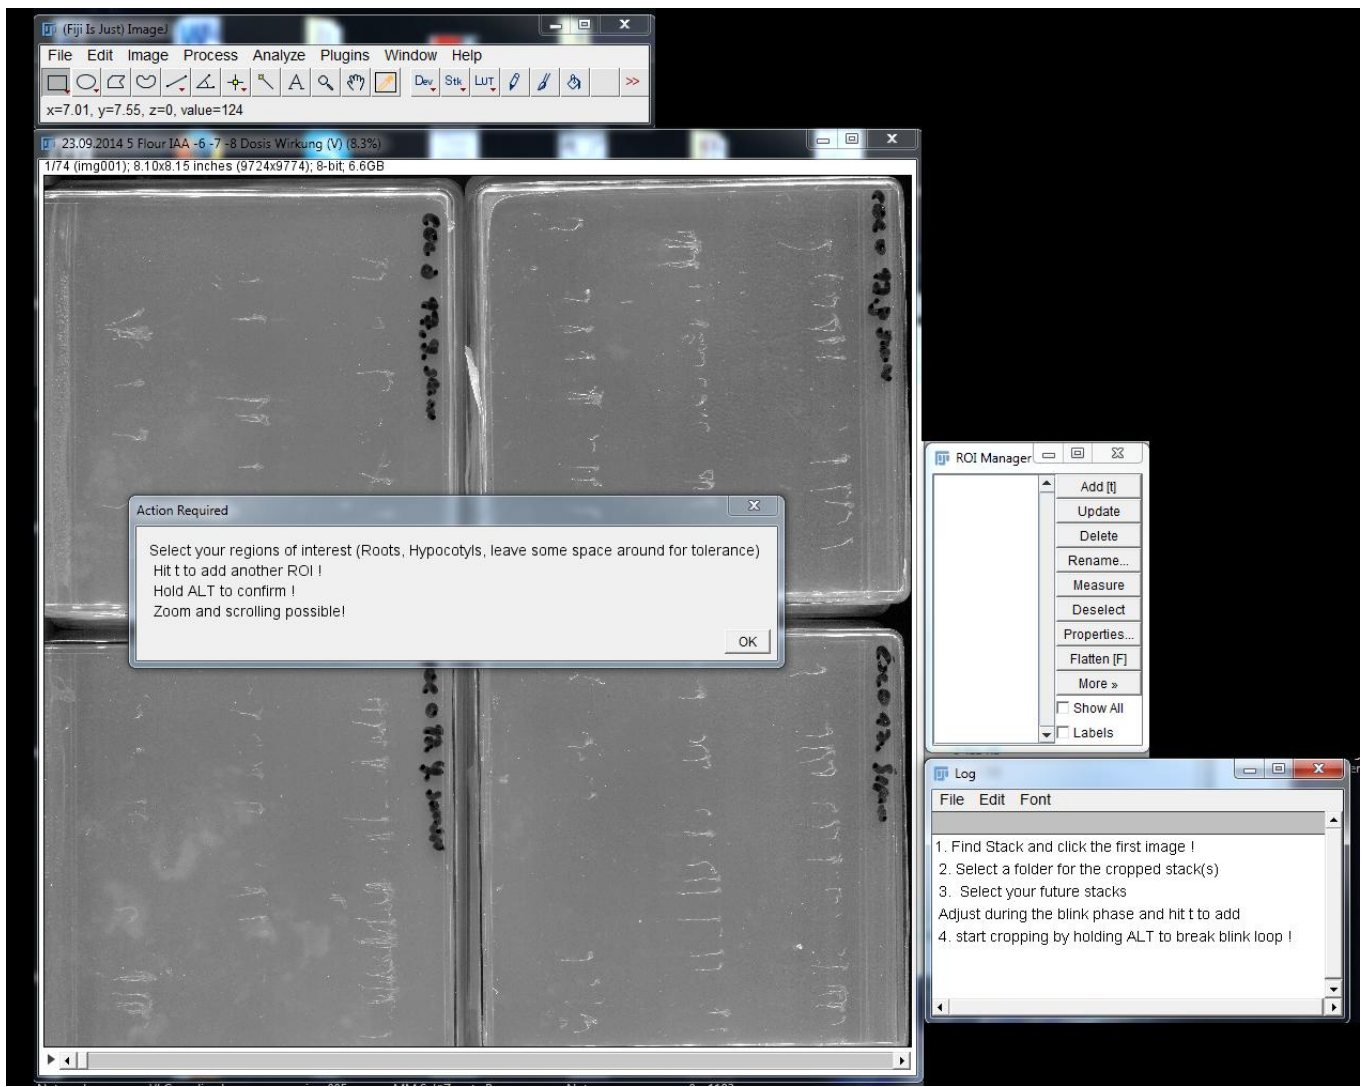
(Fiji Is Just) ImageJ

File Edit Image Process Analyze Plugins Window Help

Dev Stk LUT >>

x=7.01, y=7.55, z=0, value=124

23.09.2014 5 Flour IAA -6 -7 -8 Dosis Wirkung (V) (8.3%)

1/74 (img001); 8.10x8.15 inches (9724x9774); 8-bit; 6.6GB

Action Required

Select your regions of interest (Roots, Hypocotyls, leave some space around for tolerance)
Hit t to add another ROI !
Hold ALT to confirm !
Zoom and scrolling possible!

OK

ROI Manager

Add [t]
Update
Delete
Rename...
Measure
Deselect
Properties...
Flatten [F]
More »
Show All
Labels

Log

File Edit Font

1. Find Stack and click the first image !
2. Select a folder for the cropped stack(s)
3. Select your future stacks
Adjust during the blink phase and hit t to add
4. start cropping by holding ALT to break blink loop !